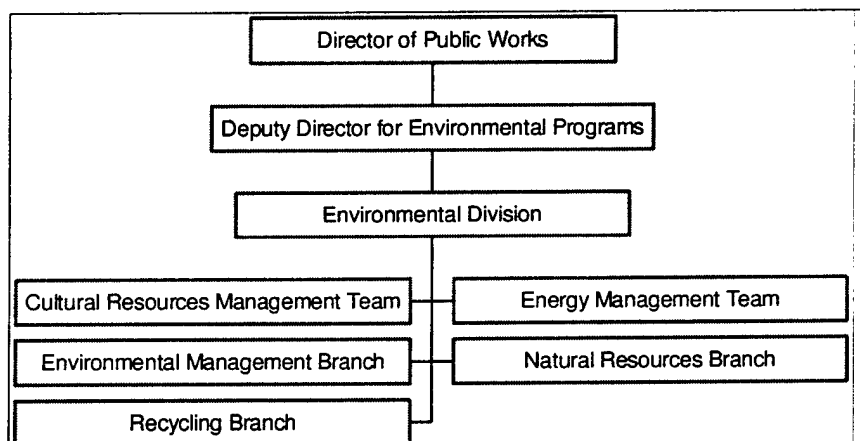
Director of Public Works

Deputy Director for Environmental Programs

Environmental Division

Cultural Resources Management Team

Energy Management Team

Environmental Management Branch

Natural Resources Branch

Recycling Branch